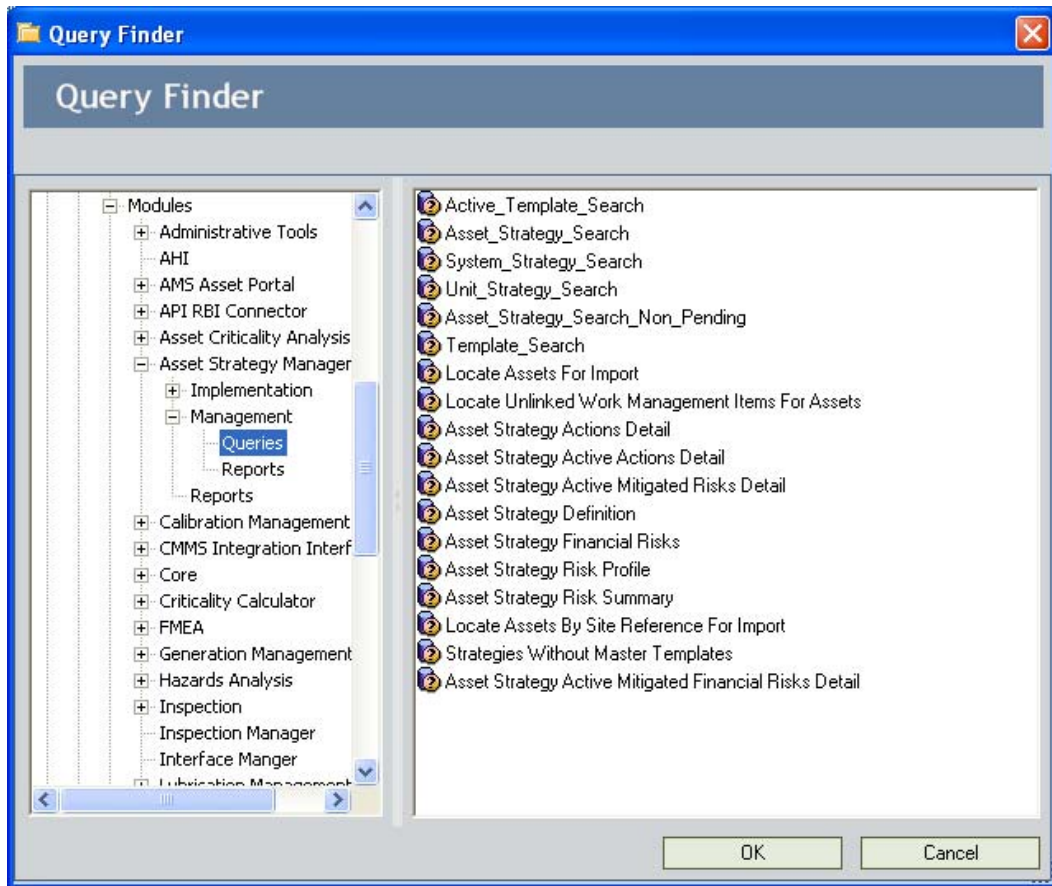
Query Finder

Query Finder

Modules
Administrative Tools
AHI
AMS Asset Portal
API RBI Connector
Asset Criticality Analysis
Asset Strategy Manager
Implementation
Management
Queries
Reports
Reports
Calibration Management
CMMS Integration Interf
Core
Criticality Calculator
FMEA
Generation Management
Hazards Analysis
Inspection
Inspection Manager
Interface Manger
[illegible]

Active_Template_Search
Asset_Strategy_Search
System_Strategy_Search
Unit_Strategy_Search
Asset_Strategy_Search_Non_Pending
Template_Search
Locate Assets For Import
Locate Unlinked Work Management Items For Assets
Asset Strategy Actions Detail
Asset Strategy Active Actions Detail
Asset Strategy Active Mitigated Risks Detail
Asset Strategy Definition
Asset Strategy Financial Risks
Asset Strategy Risk Profile
Asset Strategy Risk Summary
Locate Assets By Site Reference For Import
Strategies Without Master Templates
Asset Strategy Active Mitigated Financial Risks Detail

OK
Cancel